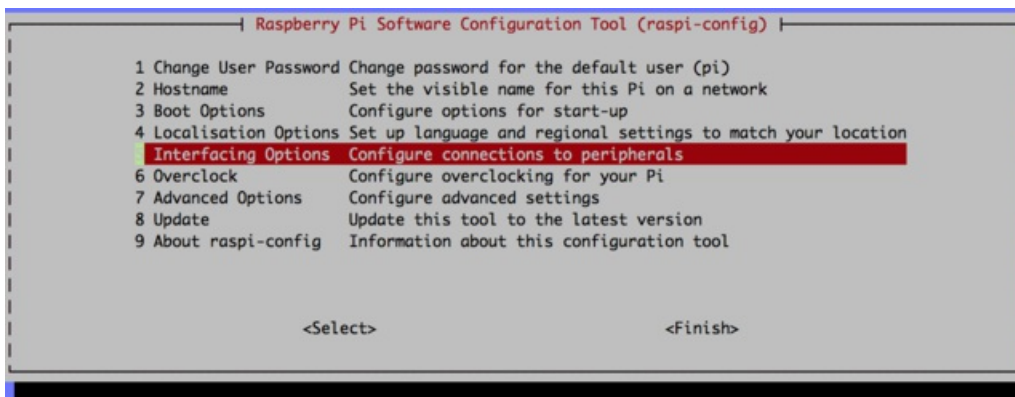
Raspberry Pi Software Configuration Tool (raspi-config)

1 Change User Password Change password for the default user (pi)
2 Hostname Set the visible name for this Pi on a network
3 Boot Options Configure options for start-up
4 Localisation Options Set up language and regional settings to match your location
Interfacing Options Configure connections to peripherals
6 Overclock Configure overclocking for your Pi
7 Advanced Options Configure advanced settings
8 Update Update this tool to the latest version
9 About raspi-config Information about this configuration tool

<Select> <Finish>